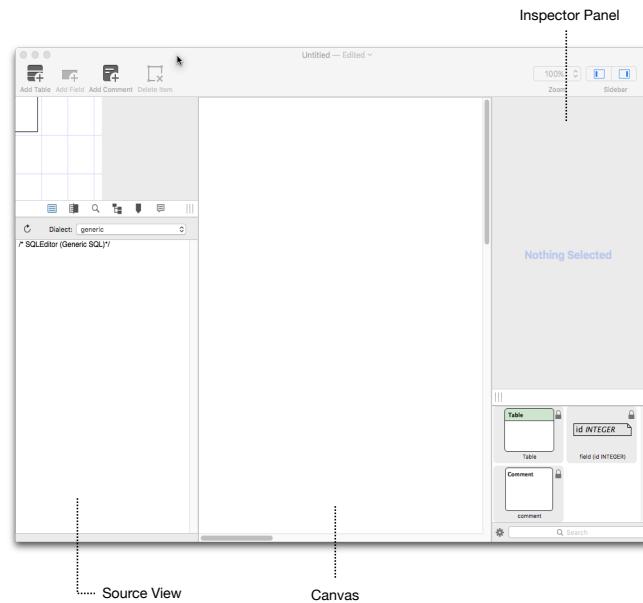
Inspector Panel

Untitled — Edited

Add Table Add Field Add Comment Delete Item

100%

Zoom Sidebar

Dialect: generic

/* SQLEditor (Generic SQL)*/

Nothing Selected

Table

Table

id INTEGER

field (id INTEGER)

Comment

comment

Search

Source View

Canvas